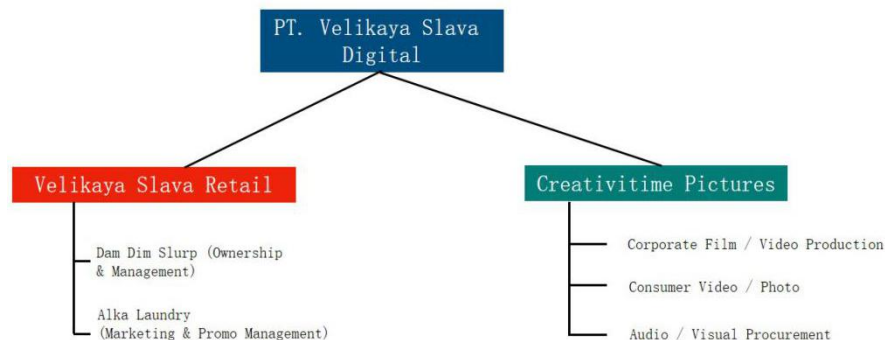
PT. Velikaya Slava Digital

Velikaya Slava Retail

Dam Dim Slurp (Ownership & Management)

Alka Laundry (Marketing & Promo Management)

Creativitime Pictures

Corporate Film / Video Production

Consumer Video / Photo

Audio / Visual Procurement